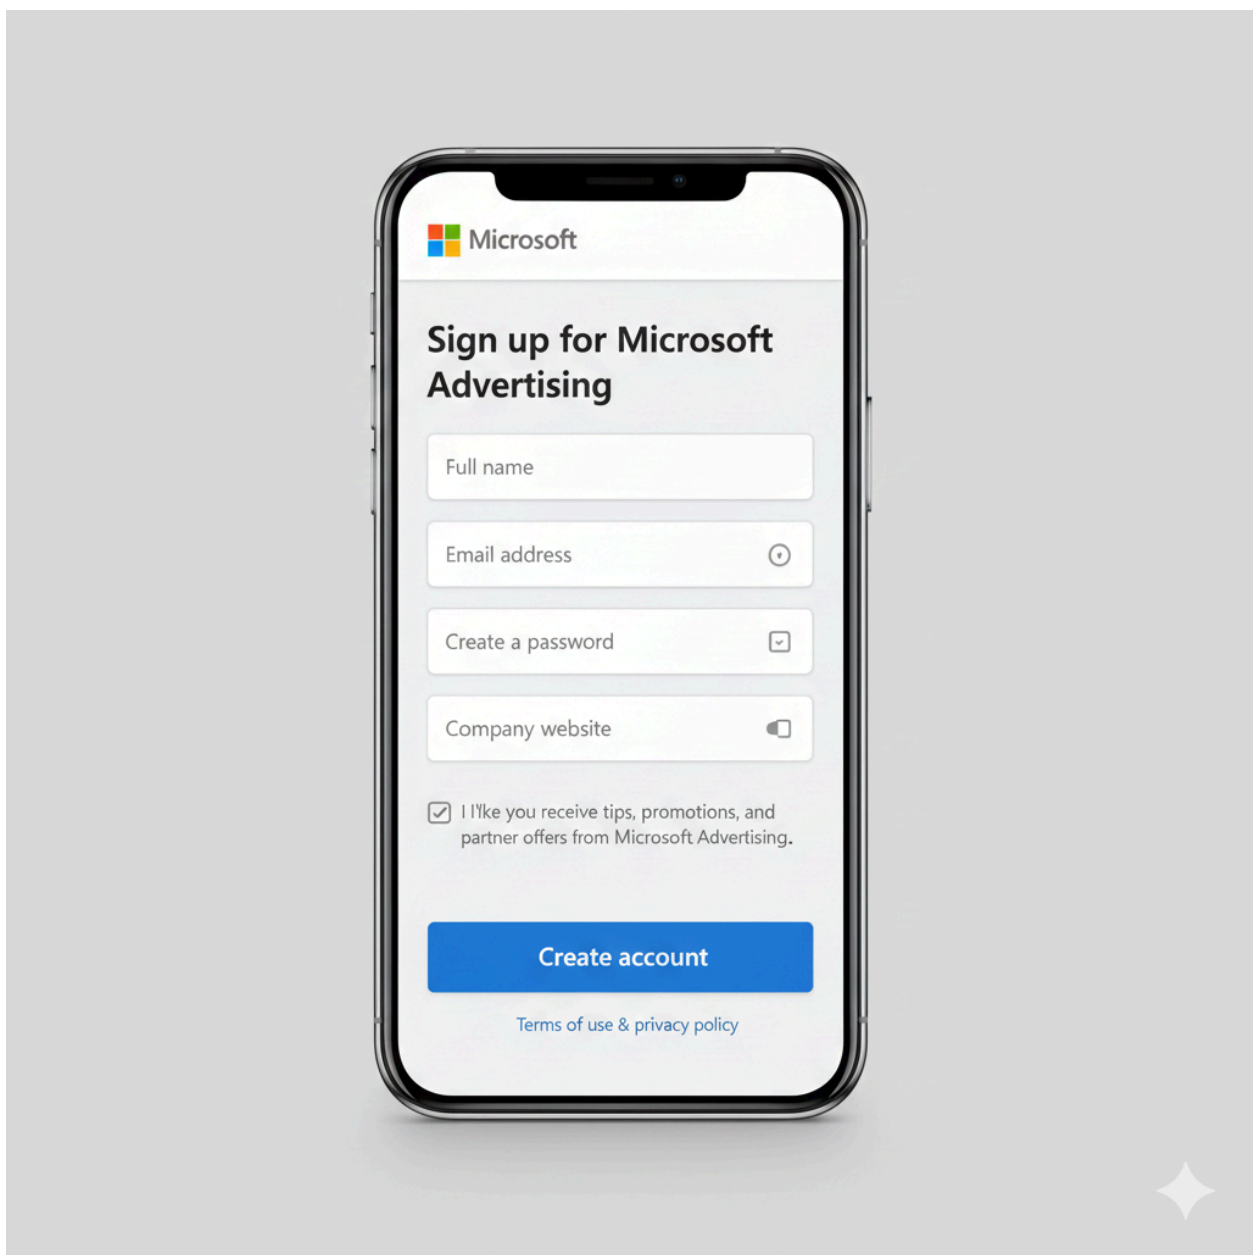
Microsoft

Sign up for Microsoft Advertising

Full name

Email address

Create a password

Company website

I I'ke you receive tips, promotions, and partner offers from Microsoft Advertising.

Create account

Terms of use & privacy policy